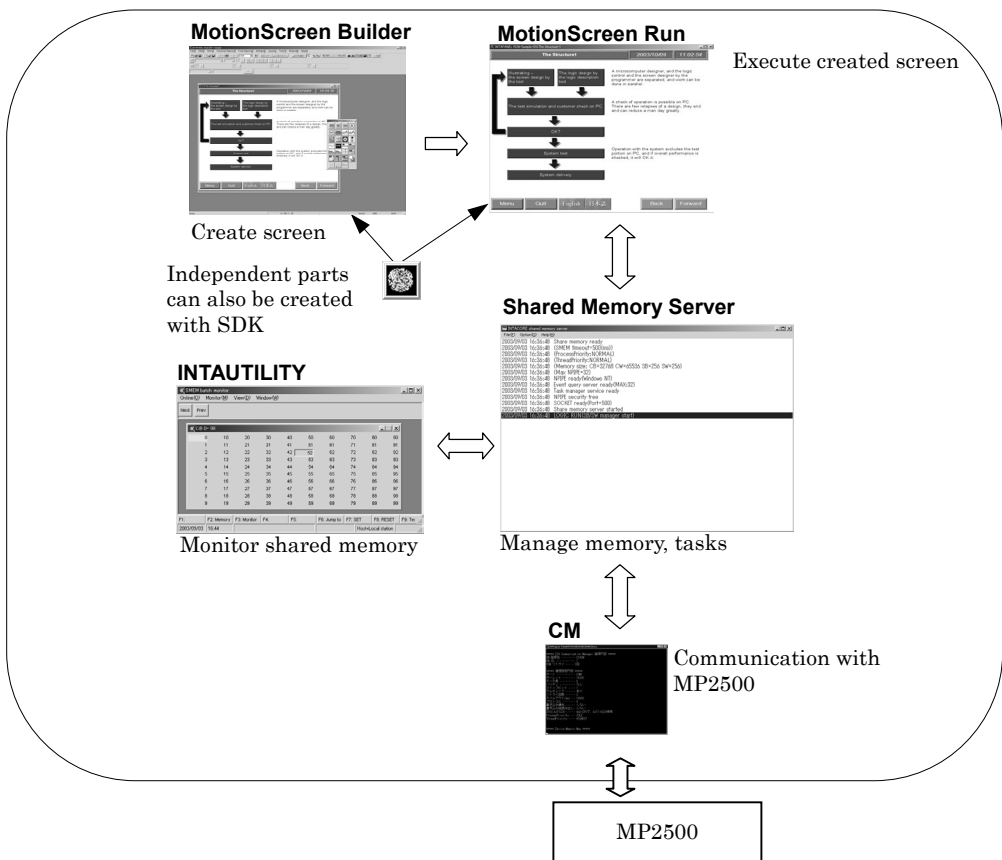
MotionScreen Builder

Create screen

MotionScreen Run

Execute created screen

The Structure1

2003/10/04

11:02:58

Menu

Quit

English

日本語

Back

Forward

Independent parts can also be created with SDK

Shared Memory Server

Manage memory, tasks

INTAUTILITY

Monitor shared memory

CM

Communication with MP2500

MP2500